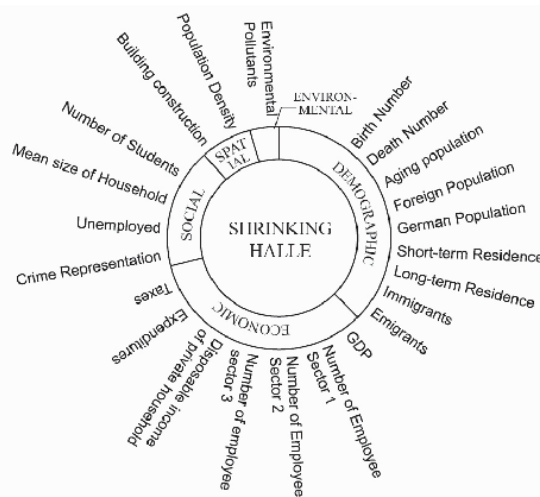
SHRINKING HALLE

ENVIRON-MENTAL

DEMOGRAPHIC

ECONOMIC

SOCIAL

SPAT IAL

Environmental Pollutants

Birth Number

Death Number

Aging population

Foreign Population

German Population

Short-term Residence

Long-term Residence

Immigrants

Emigrants

GDP

Number of Employee Sector 1

Number of Employee Sector 2

Number of employee sector 3

Disposable income of private household

Expenditures

Taxes

Crime Representation

Unemployed

Mean size of Household

Number of Students

Building construction

Population Density